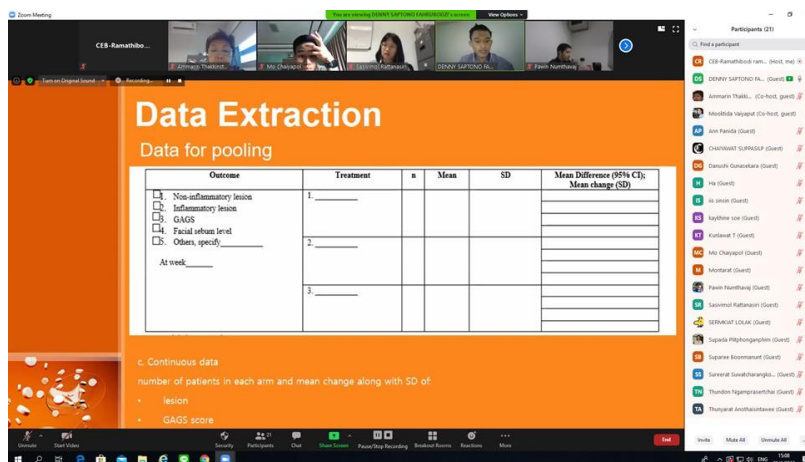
Zoom Meeting

You are viewing DENNY SAPTONO FAHRURODZI's screen View Options

CEB-Ramathibo...

Ammarin Thakkinst...

Mo Chaiyapol

Sasivimol Rattanasiri

DENNY SAPTONO FA...

Pawin Numthavaj

Turn on Original Sound

Recording...

Data Extraction

Data for pooling

| Outcome | Treatment | n | Mean | SD | Mean Difference (95% CI); Mean change (SD) |
|---|---|---|---|---|---|
| 1. Non-inflammatory lesion<br>2. Inflammatory lesion<br>3. GAGS<br>4. Facial sebum level<br>5. Others, specify__________<br><br>At week______ | 1.__________ | | | | |
| | 2.__________ | | | | |
| | 3.__________ | | | | |

c. Continuous data

number of patients in each arm and mean change along with SD of:

• lesion

• GAGS score

Participants (21)

Find a participant

CEB-Ramathibodi ram... (Host, me)

DENNY SAPTONO FA... (Guest)

Ammarin Thakki... (Co-host, guest)

Mookhda Vaiyapat (Co-host, guest)

Ann Panida (Guest)

CHAIWAT SUPPASUP (Guest)

Danushi Gunasekara (Guest)

Ha (Guest)

is zinzin (Guest)

kaythine soe (Guest)

Kuntawat T (Guest)

Mo Chaiyapol (Guest)

Montarat (Guest)

Pawin Numthavaj (Guest)

Sasivimol Rattanasiri (Guest)

SERMKIAT LOLAK (Guest)

Supada Plitphonganphim (Guest)

Suparee Boonmanunt (Guest)

Sureerat Suwatcharangko... (Guest)

Thundon Ngamprasertchai (Guest)

Thunyarat Anothaisintawee (Guest)

Unmute

Start Video

Security

Participants 21

Chat

Share Screen

Pause/Stop Recording

Breakout Rooms

Reactions

More

End

Invite

Mute All

Unmute All

ENG

15:08